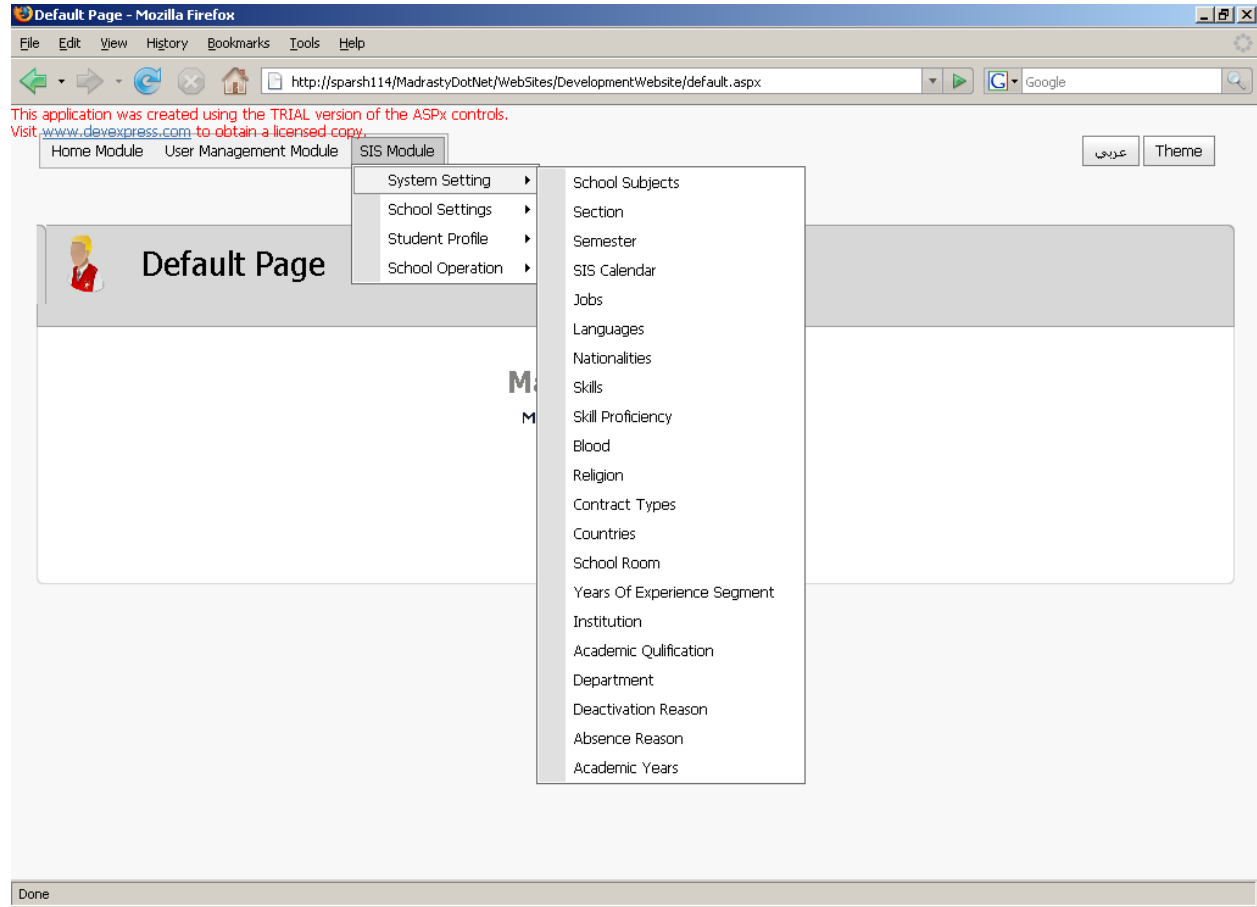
Default Page - Mozilla Firefox

File Edit View History Bookmarks Tools Help

http://sparsh114/MadrastyDotNet/WebSites/DevelopmentWebsite/default.aspx

Google

This application was created using the TRIAL version of the ASPx controls.
Visit www.devexpress.com to obtain a licensed copy.

Home Module User Management Module SIS Module

عربي Theme

System Setting
School Settings
Student Profile
School Operation

School Subjects
Section
Semester
SIS Calendar
Jobs
Languages
Nationalities
Skills
Skill Proficiency
Blood
Religion
Contract Types
Countries
School Room
Years Of Experience Segment
Institution
Academic Qulification
Department
Deactivation Reason
Absence Reason
Academic Years

Default Page

Ma

M

Done